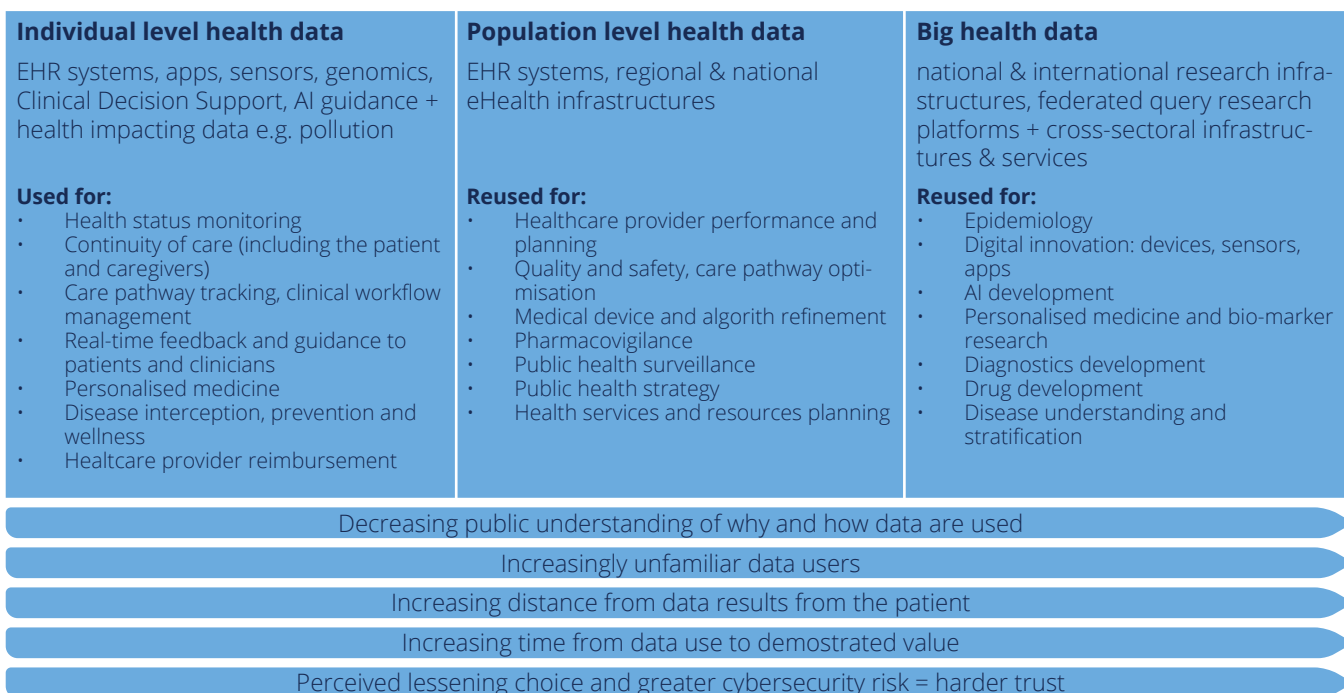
Individual level health data

EHR systems, apps, sensors, genomics, Clinical Decision Support, AI guidance + health impacting data e.g. pollution

Used for:
- Health status monitoring
- Continuity of care (including the patient and caregivers)
- Care pathway tracking, clinical workflow management
- Real-time feedback and guidance to patients and clinicians
- Personalised medicine
- Disease interception, prevention and wellness
- Healtcare provider reimbursement

Population level health data

EHR systems, regional & national eHealth infrastructures

Reused for:
- Healthcare provider performance and planning
- Quality and safety, care pathway optimisation
- Medical device and algorith refinement
- Pharmacovigilance
- Public health surveillance
- Public health strategy
- Health services and resources planning

Big health data

national & international research infrastructures, federated query research platforms + cross-sectoral infrastructures & services

Reused for:
- Epidemiology
- Digital innovation: devices, sensors, apps
- AI development
- Personalised medicine and bio-marker research
- Diagnostics development
- Drug development
- Disease understanding and stratification

Decreasing public understanding of why and how data are used

Increasingly unfamiliar data users

Increasing distance from data results from the patient

Increasing time from data use to demostrated value

Perceived lessening choice and greater cybersecurity risk = harder trust